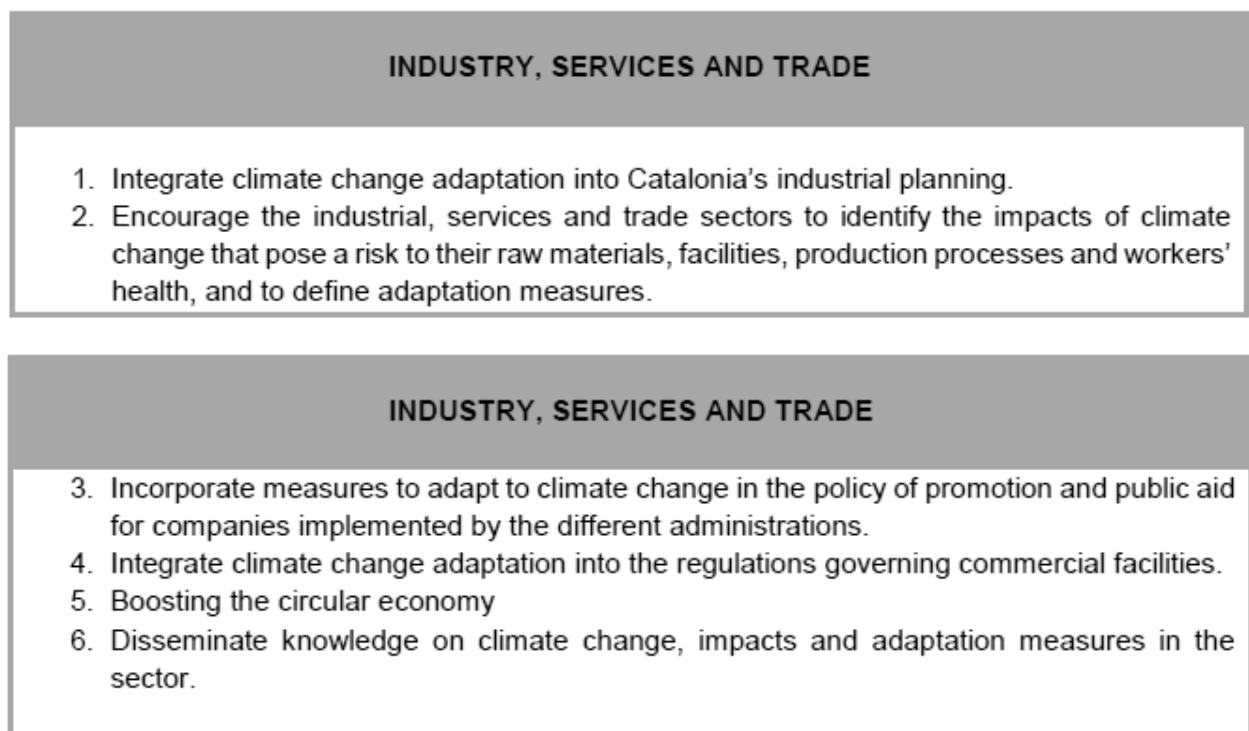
INDUSTRY, SERVICES AND TRADE

1. Integrate climate change adaptation into Catalonia's industrial planning.
2. Encourage the industrial, services and trade sectors to identify the impacts of climate change that pose a risk to their raw materials, facilities, production processes and workers' health, and to define adaptation measures.

INDUSTRY, SERVICES AND TRADE

3. Incorporate measures to adapt to climate change in the policy of promotion and public aid for companies implemented by the different administrations.
4. Integrate climate change adaptation into the regulations governing commercial facilities.
5. Boosting the circular economy
6. Disseminate knowledge on climate change, impacts and adaptation measures in the sector.